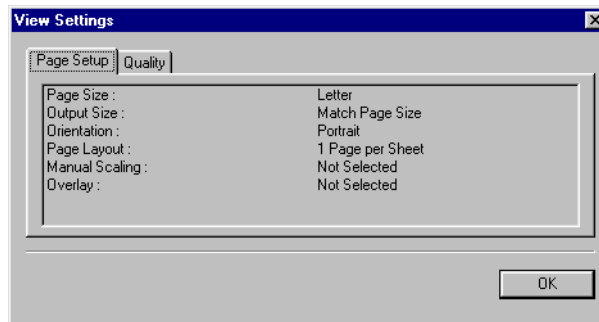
View Settings

Page Setup | Quality

| | |
|---|---|
| Page Size : | Letter |
| Output Size : | Match Page Size |
| Orientation : | Portrait |
| Page Layout : | 1 Page per Sheet |
| Manual Scaling : | Not Selected |
| Overlay : | Not Selected |

OK